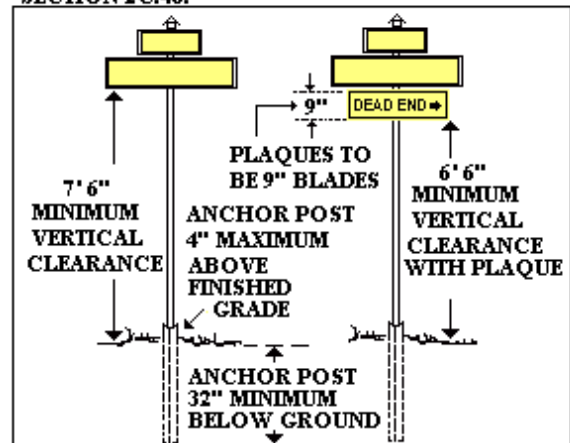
SECTION 2C.40.

9"

DEAD END

PLAQUES TO BE 9" BLADES

7' 6" MINIMUM VERTICAL CLEARANCE

ANCHOR POST 4" MAXIMUM ABOVE FINISHED GRADE

6' 6" MINIMUM VERTICAL CLEARANCE WITH PLAQUE

ANCHOR POST 32" MINIMUM BELOW GROUND